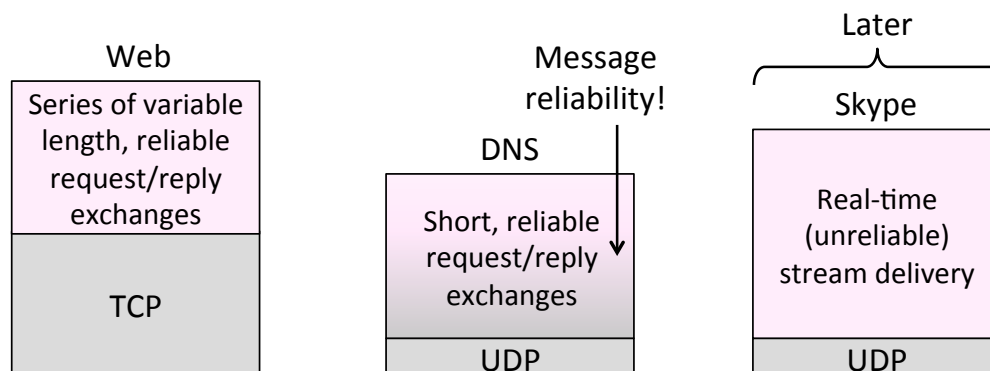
Web

Series of variable length, reliable request/reply exchanges

TCP

Message reliability!

DNS

Short, reliable request/reply exchanges

UDP

Later

Skype

Real-time (unreliable) stream delivery

UDP